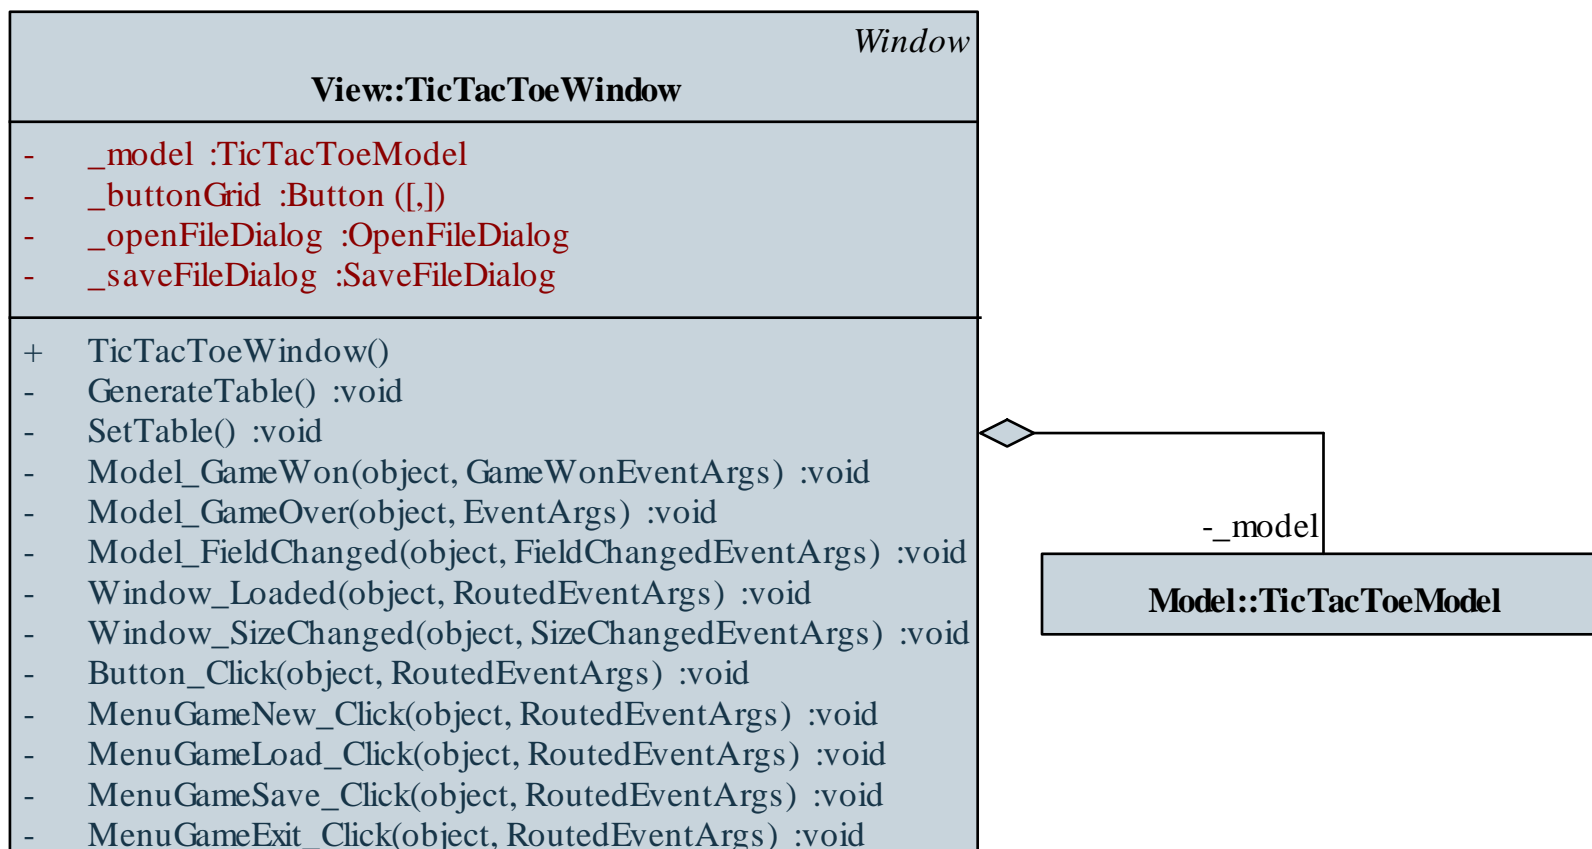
Window
View::TicTacToeWindow

- _model :TicTacToeModel
- _buttonGrid :Button ([,])
- _openFileDialog :OpenFileDialog
- _saveFileDialog :SaveFileDialog

+ TicTacToeWindow()
- GenerateTable() :void
- SetTable() :void
- Model_GameWon(object, GameWonEventArgs) :void
- Model_GameOver(object, EventArgs) :void
- Model_FieldChanged(object, FieldChangedEventArgs) :void
- Window_Loaded(object, RoutedEventArgs) :void
- Window_SizeChanged(object, SizeChangedEventArgs) :void
- Button_Click(object, RoutedEventArgs) :void
- MenuGameNew_Click(object, RoutedEventArgs) :void
- MenuGameLoad_Click(object, RoutedEventArgs) :void
- MenuGameSave_Click(object, RoutedEventArgs) :void
- MenuGameExit_Click(object, RoutedEventArgs) :void

-_model

Model::TicTacToeModel